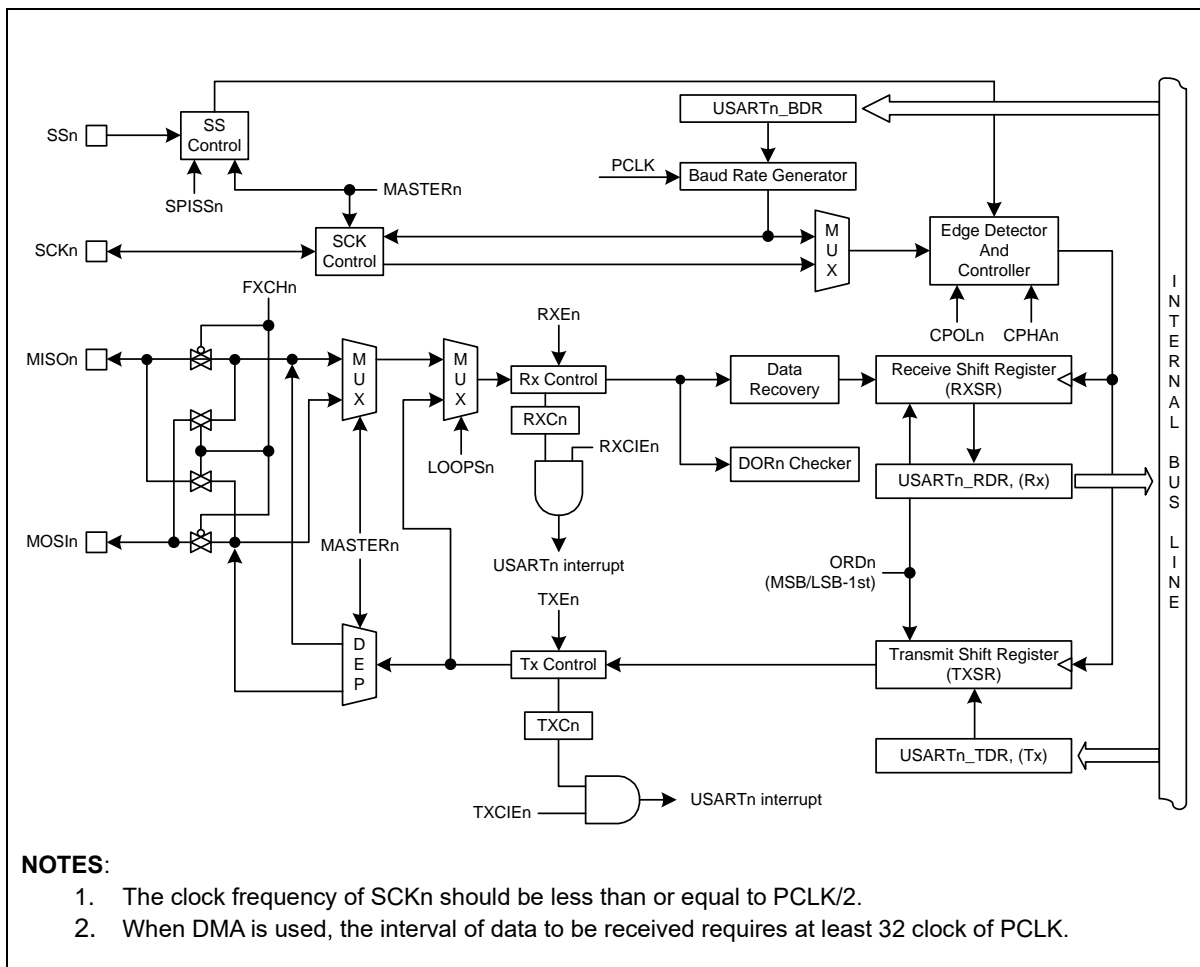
SSn
SS Control
SPISSn
MASTERn
USARTn_BDR
PCLK
Baud Rate Generator
SCKn
SCK Control
M U X
Edge Detector And Controller
FXCHn
CPOLn
CPHAn
RXEn
MISOn
M U X
M U X
Rx Control
Data Recovery
Receive Shift Register (RXSR)
RXCn
RXCIEn
LOOPSn
DORn Checker
USARTn_RDR, (Rx)
MOSIn
MASTERn
USARTn interrupt
ORDn (MSB/LSB-1st)
TXEn
D E P
Tx Control
Transmit Shift Register (TXSR)
TXCn
USARTn_TDR, (Tx)
TXCIEn
USARTn interrupt
I N T E R N A L B U S L I N E

NOTES:
1. The clock frequency of SCKn should be less than or equal to PCLK/2.
2. When DMA is used, the interval of data to be received requires at least 32 clock of PCLK.